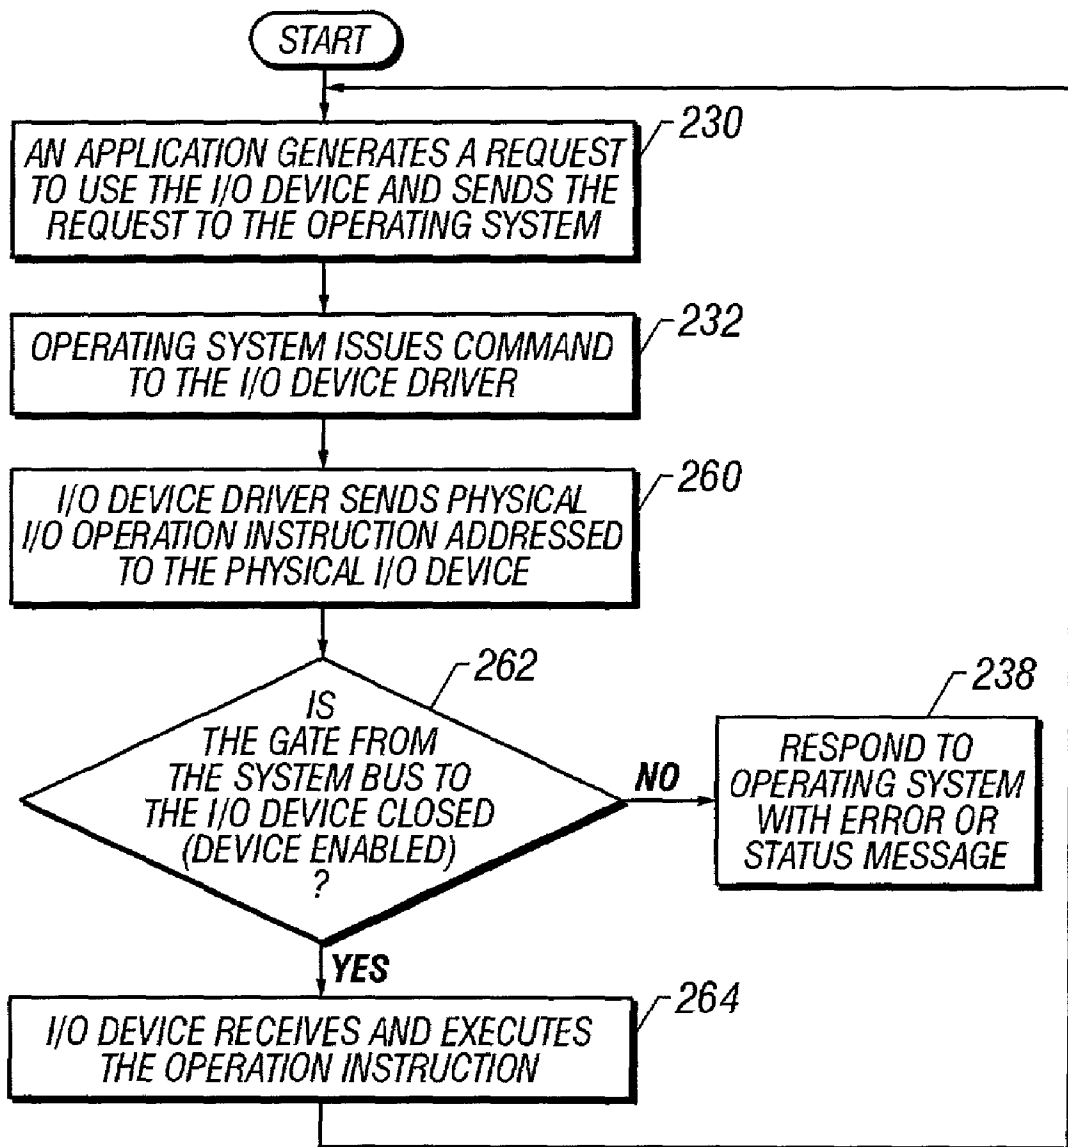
START

230
AN APPLICATION GENERATES A REQUEST TO USE THE I/O DEVICE AND SENDS THE REQUEST TO THE OPERATING SYSTEM

232
OPERATING SYSTEM ISSUES COMMAND TO THE I/O DEVICE DRIVER

260
I/O DEVICE DRIVER SENDS PHYSICAL I/O OPERATION INSTRUCTION ADDRESSED TO THE PHYSICAL I/O DEVICE

262
IS THE GATE FROM THE SYSTEM BUS TO THE I/O DEVICE CLOSED (DEVICE ENABLED) ?

NO

238
RESPOND TO OPERATING SYSTEM WITH ERROR OR STATUS MESSAGE

YES

264
I/O DEVICE RECEIVES AND EXECUTES THE OPERATION INSTRUCTION